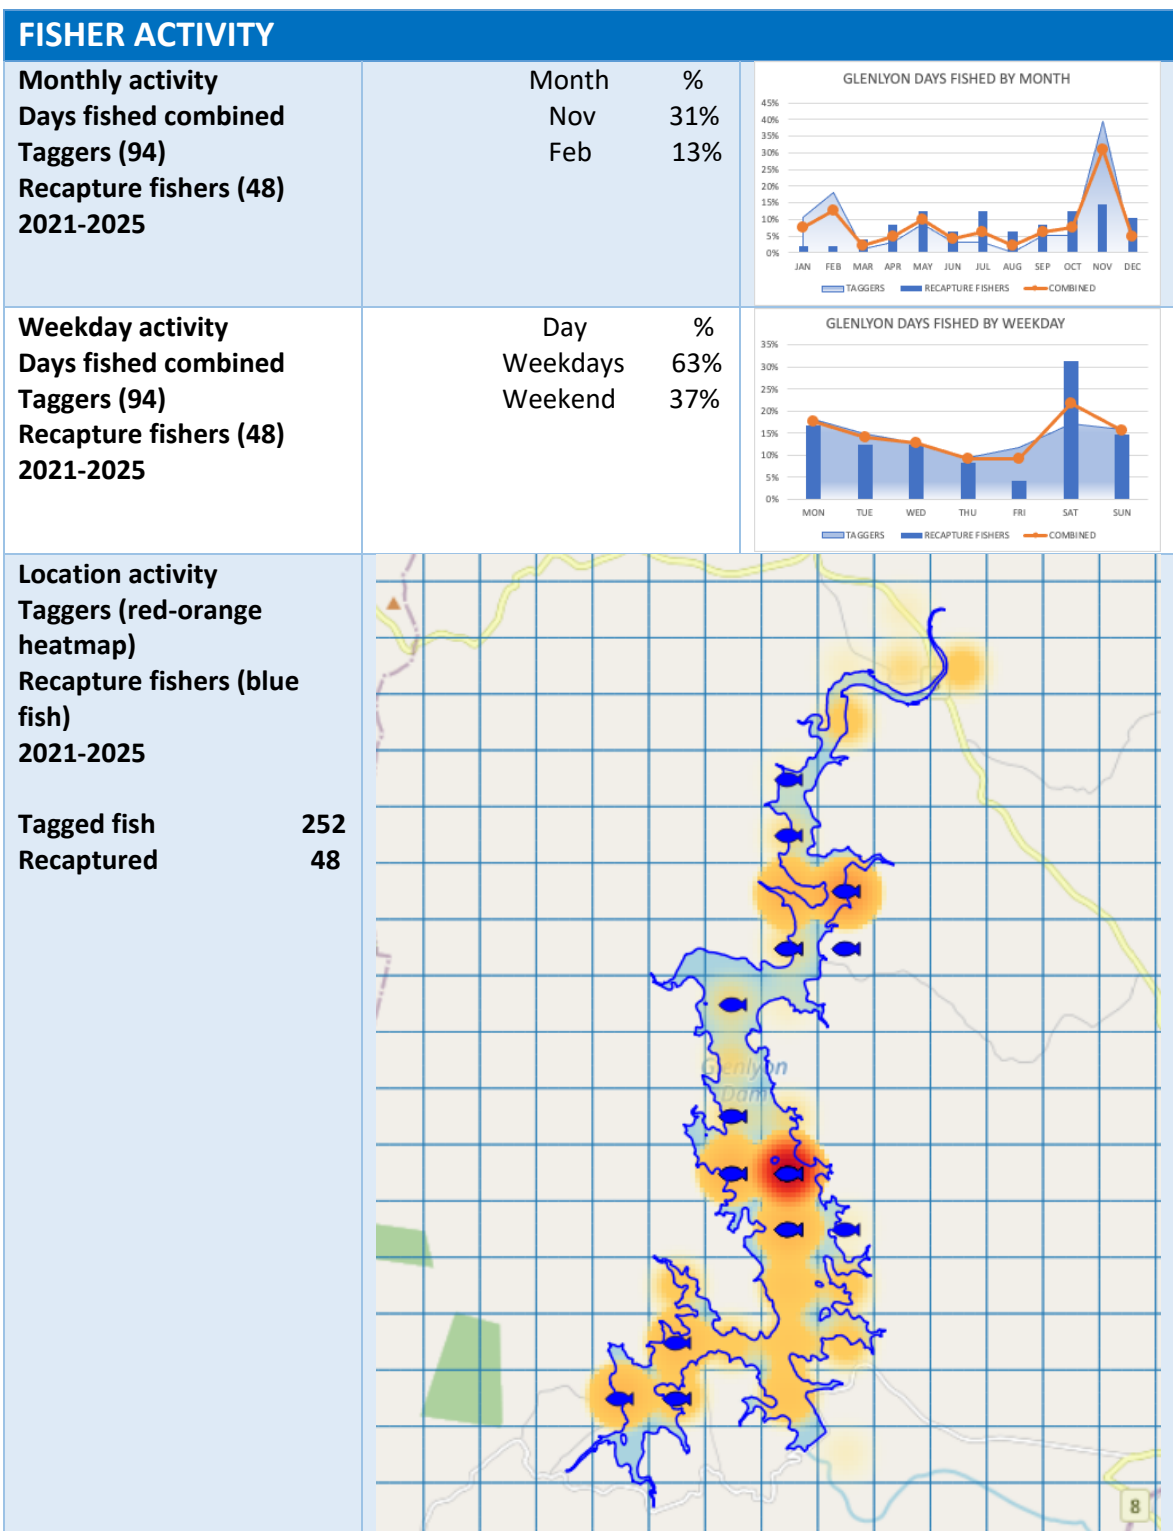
FISHER ACTIVITY

| | | |
|---|---|---|
| Monthly activity<br>Days fished combined<br>Taggers (94)<br>Recapture fishers (48)<br>2021-2025 | Month % <br>Nov 31%<br>Feb 13% | |

GLENLYON DAYS FISHED BY MONTH
45%
40%
35%
30%
25%
20%
15%
10%
5%
0%
JAN FEB MAR APR MAY JUN JUL AUG SEP OCT NOV DEC
TAGGERS RECAPTURE FISHERS COMBINED

| | | |
|---|---|---|
| Weekday activity<br>Days fished combined<br>Taggers (94)<br>Recapture fishers (48)<br>2021-2025 | Day %<br>Weekdays 63%<br>Weekend 37% | |

GLENLYON DAYS FISHED BY WEEKDAY
35%
30%
25%
20%
15%
10%
5%
0%
MON TUE WED THU FRI SAT SUN
TAGGERS RECAPTURE FISHERS COMBINED

Location activity
Taggers (red-orange heatmap)
Recapture fishers (blue fish)
2021-2025

Tagged fish 252
Recaptured 48

Glenlyon Dam

8